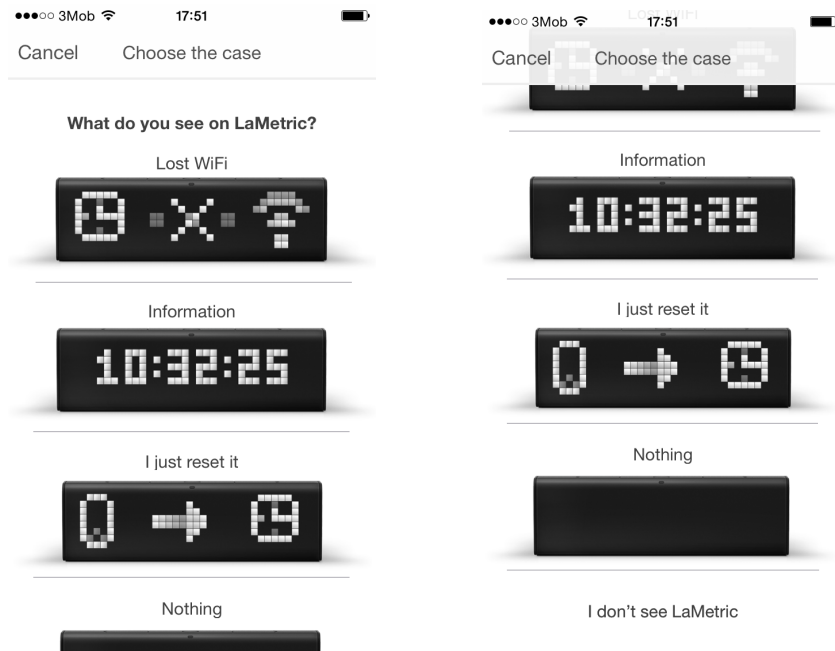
●●●○○ 3Mob 17:51

Cancel Choose the case

What do you see on LaMetric?

Lost WiFi

Information

10:32:25

I just reset it

Nothing

●●●○○ 3Mob 17:51

Lost WiFi

Cancel Choose the case

Information

10:32:25

I just reset it

Nothing

I don't see LaMetric